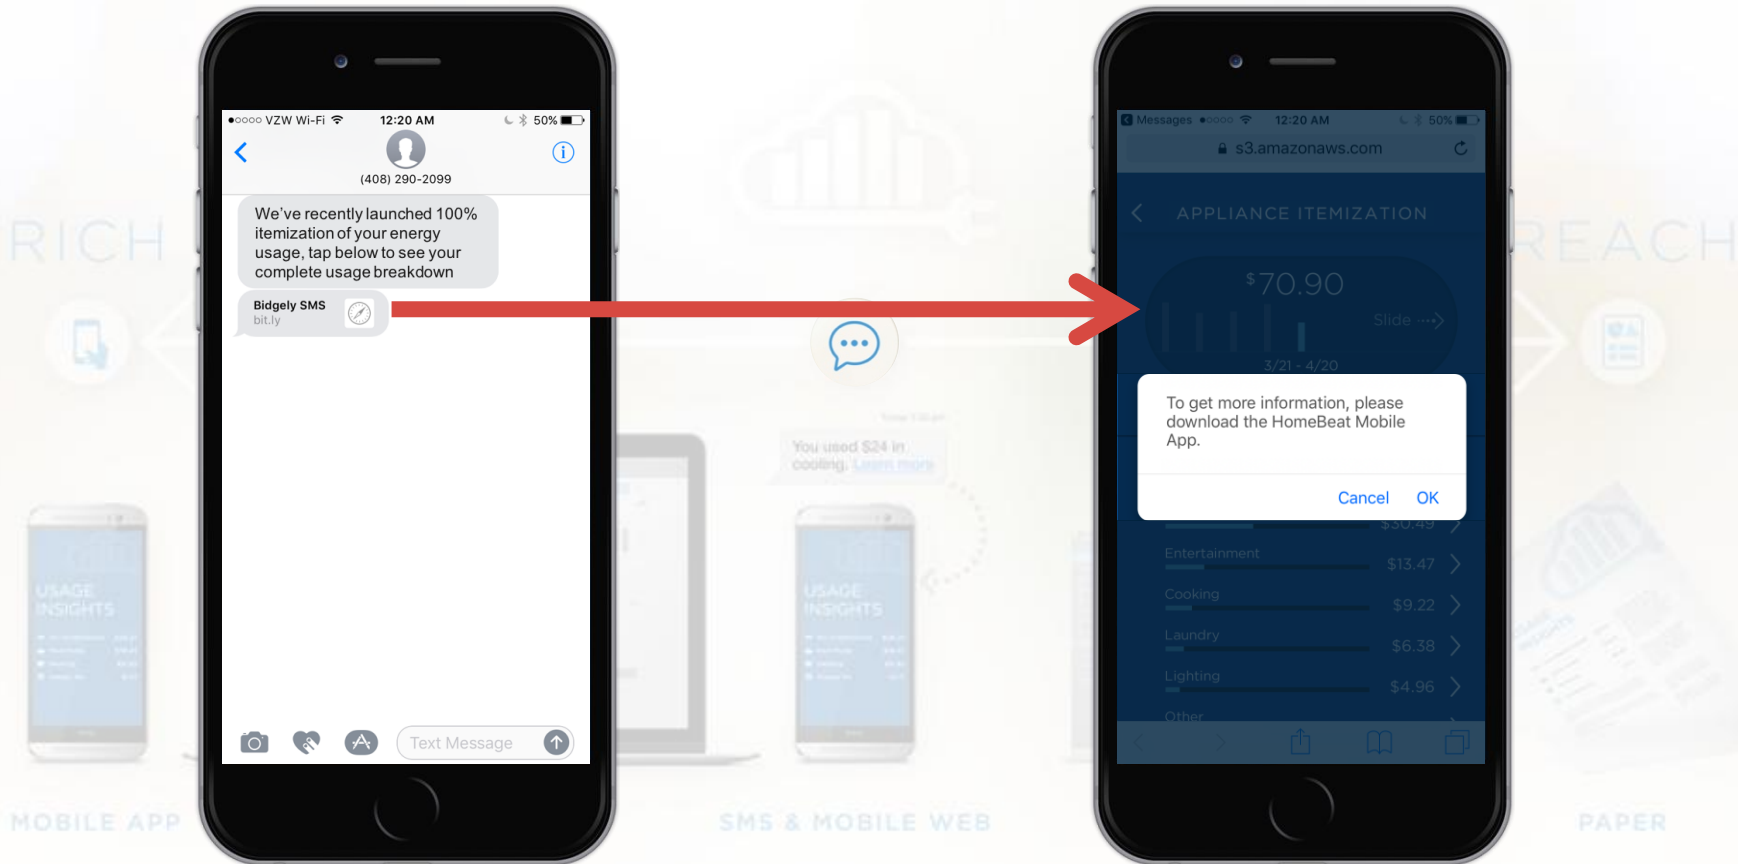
RICH

●○○○○ VZW Wi-Fi 12:20 AM 50%

(408) 290-2099

We've recently launched 100% itemization of your energy usage, tap below to see your complete usage breakdown

Bidgely SMS
bit.ly

Text Message

MOBILE APP

USAGE INSIGHTS

You used $24 in cooling. Learn more

USAGE INSIGHTS

SMS & MOBILE WEB

Messages ●○○○○ 12:20 AM 50%

s3.amazonaws.com

APPLIANCE ITEMIZATION

$70.90

Slide

3/21 - 4/20

To get more information, please download the HomeBeat Mobile App.

Cancel OK

$30.49

Entertainment $13.47

Cooking $9.22

Laundry $6.38

Lighting $4.96

Other

REACH

PAPER